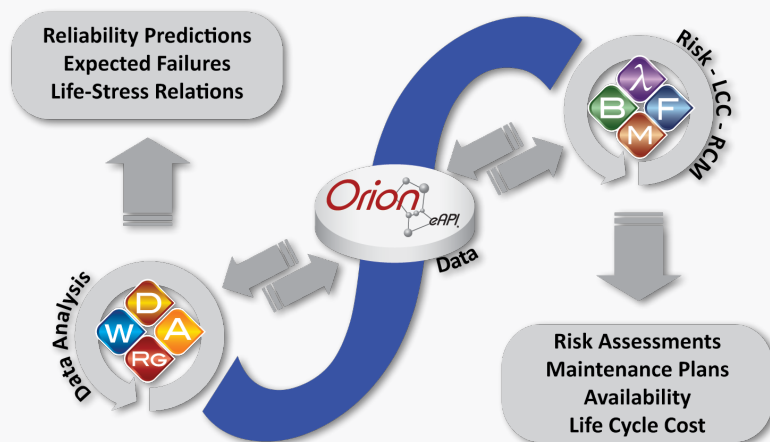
Reliability Predictions
Expected Failures
Life-Stress Relations

Risk - LCC - RCM

$\lambda$
B
F
M

Orion
eAPI

Data

Data Analysis

D
W
A
RG

Risk Assessments
Maintenance Plans
Availability
Life Cycle Cost